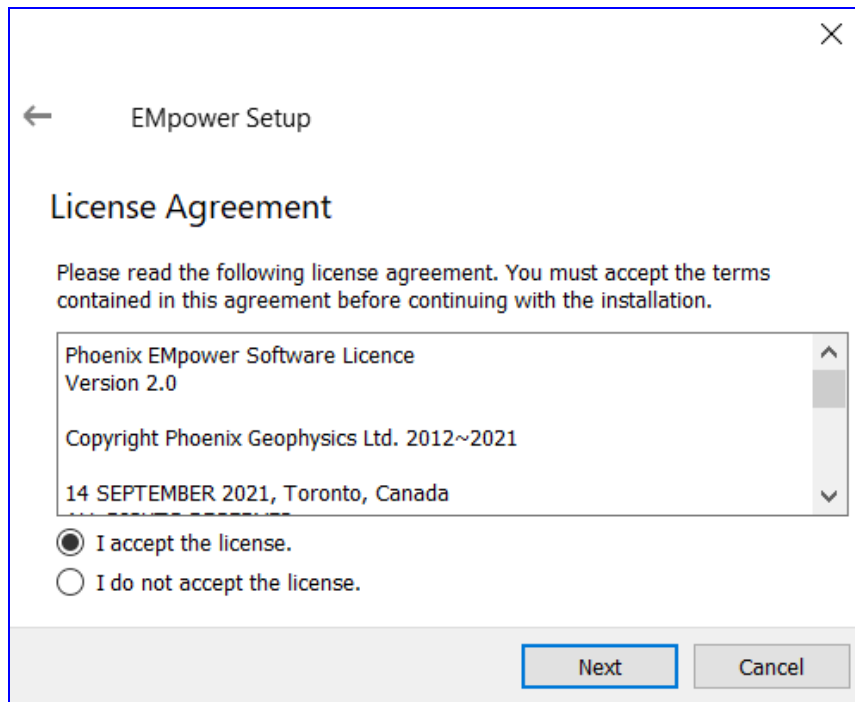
EMpower Setup

License Agreement

Please read the following license agreement. You must accept the terms contained in this agreement before continuing with the installation.

Phoenix EMpower Software Licence
Version 2.0

Copyright Phoenix Geophysics Ltd. 2012~2021

14 SEPTEMBER 2021, Toronto, Canada
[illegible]

I accept the license.
I do not accept the license.

Next
Cancel